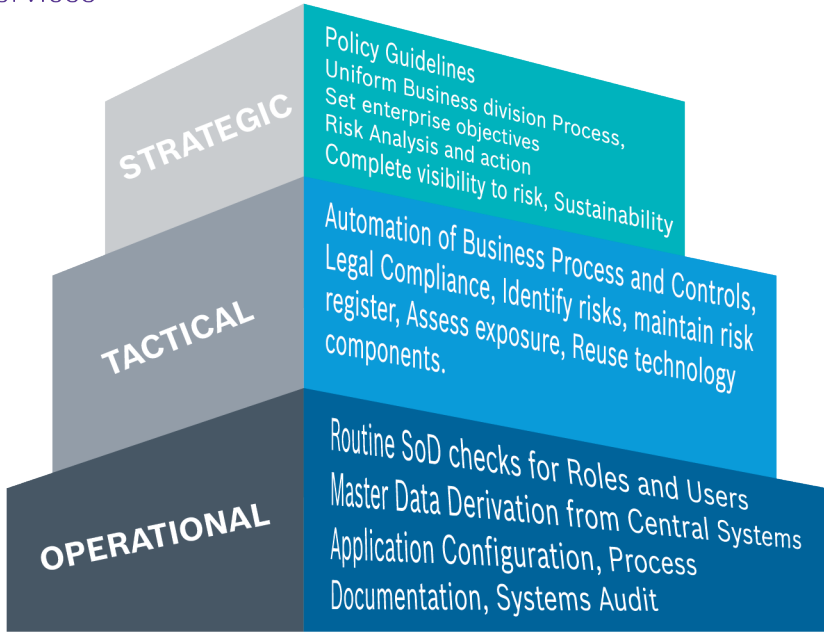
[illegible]

STRATEGIC

Policy Guidelines
Uniform Business division Process,
Set enterprise objectives
Risk Analysis and action
Complete visibility to risk, Sustainability

TACTICAL

Automation of Business Process and Controls, Legal Compliance, Identify risks, maintain risk register, Assess exposure, Reuse technology components.

OPERATIONAL

Routine SoD checks for Roles and Users
Master Data Derivation from Central Systems
Application Configuration, Process Documentation, Systems Audit